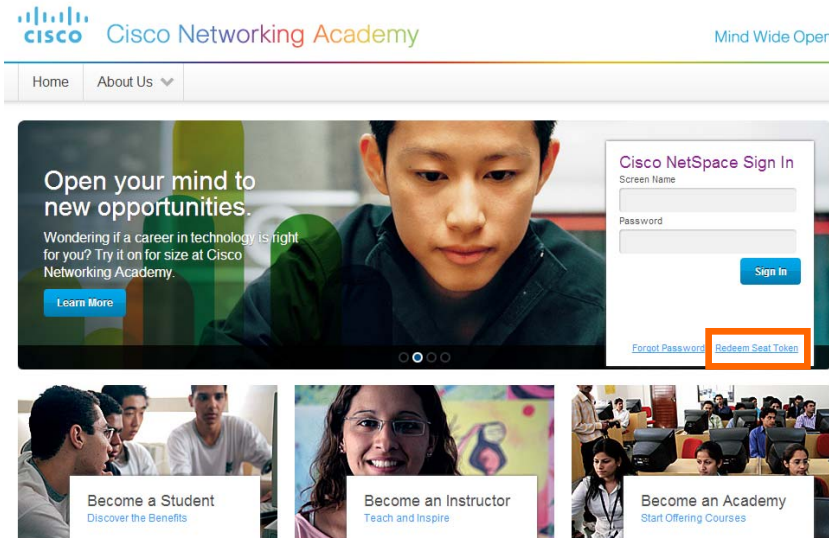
cisco Cisco Networking Academy

Mind Wide Oper

Home About Us

Open your mind to new opportunities.

Wondering if a career in technology is right for you? Try it on for size at Cisco Networking Academy.

Learn More

Cisco NetSpace Sign In

Screen Name

Password

Sign In

Forgot Password Redeem Seat Token

Become a Student
Discover the Benefits

Become an Instructor
Teach and Inspire

Become an Academy
Start Offering Courses